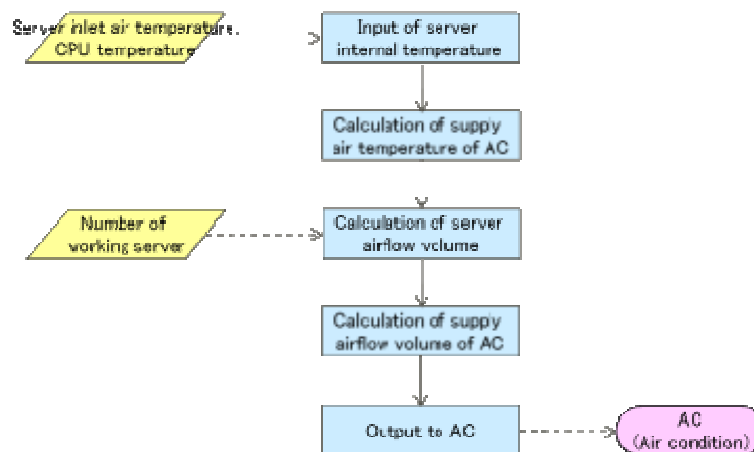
Server inlet air temperature, CPU temperature

Input of server internal temperature

Calculation of suppy air temperature of AC

Number of working server

Calculation of server airflow volume

Calculation of suppy airflow volume of AC

Output to AC

AC (Air condition)